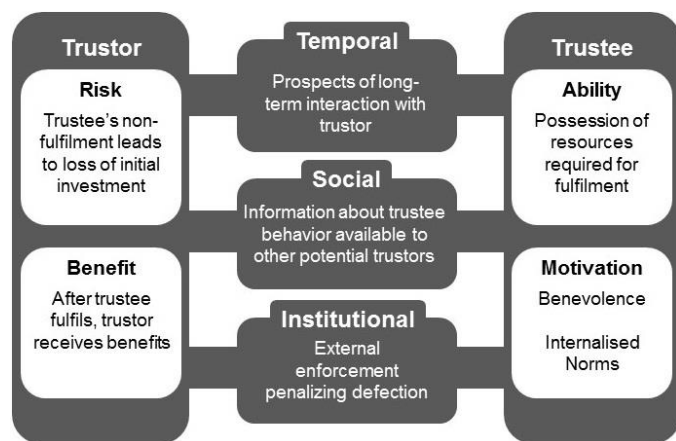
Trustor

Risk

Trustee's non-fulfilment leads to loss of initial investment

Benefit

After trustee fulfils, trustor receives benefits

Temporal

Prospects of long-term interaction with trustor

Social

Information about trustee behavior available to other potential trustors

Institutional

External enforcement penalizing defection

Trustee

Ability

Possession of resources required for fulfilment

Motivation

Benevolence

Internalised Norms